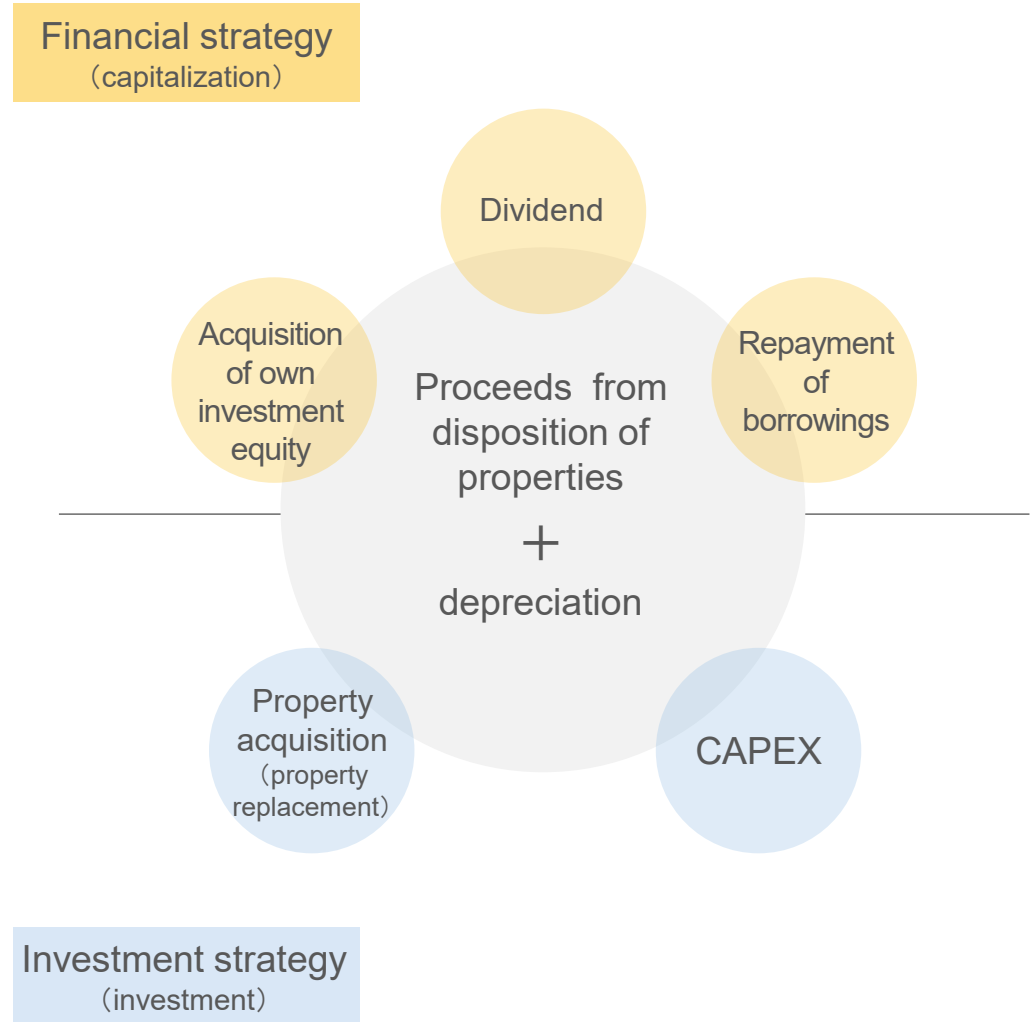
Financial strategy
（capitalization）

Dividend

Acquisition of own investment equity

Repayment of borrowings

Proceeds from disposition of properties
＋
depreciation

Property acquisition
（property replacement）

CAPEX

Investment strategy
（investment）